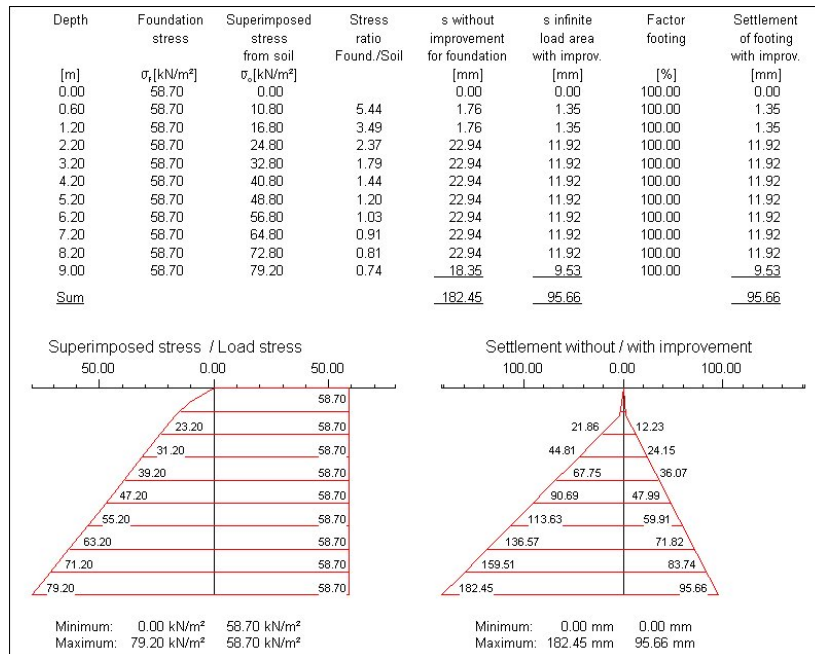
| Depth | Foundation stress | Superimposed stress from soil | Stress ratio Found./Soil | s without improvement for foundation | s infinite load area with improv. | Factor footing | Settlement of footing with improv. |
|---|---|---|---|---|---|---|---|
| [m] | $\sigma_f$[kN/m²] | $\sigma_o$[kN/m²] | | [mm] | [mm] | [%] | [mm] |
| 0.00 | 58.70 | 0.00 | | 0.00 | 0.00 | 100.00 | 0.00 |
| 0.60 | 58.70 | 10.80 | 5.44 | 1.76 | 1.35 | 100.00 | 1.35 |
| 1.20 | 58.70 | 16.80 | 3.49 | 1.76 | 1.35 | 100.00 | 1.35 |
| 2.20 | 58.70 | 24.80 | 2.37 | 22.94 | 11.92 | 100.00 | 11.92 |
| 3.20 | 58.70 | 32.80 | 1.79 | 22.94 | 11.92 | 100.00 | 11.92 |
| 4.20 | 58.70 | 40.80 | 1.44 | 22.94 | 11.92 | 100.00 | 11.92 |
| 5.20 | 58.70 | 48.80 | 1.20 | 22.94 | 11.92 | 100.00 | 11.92 |
| 6.20 | 58.70 | 56.80 | 1.03 | 22.94 | 11.92 | 100.00 | 11.92 |
| 7.20 | 58.70 | 64.80 | 0.91 | 22.94 | 11.92 | 100.00 | 11.92 |
| 8.20 | 58.70 | 72.80 | 0.81 | 22.94 | 11.92 | 100.00 | 11.92 |
| 9.00 | 58.70 | 79.20 | 0.74 | 18.35 | 9.53 | 100.00 | 9.53 |
| Sum | | | | 182.45 | 95.66 | | 95.66 |

Superimposed stress / Load stress

50.00 0.00 50.00

58.70
23.20 58.70
31.20 58.70
39.20 58.70
47.20 58.70
55.20 58.70
63.20 58.70
71.20 58.70
79.20 58.70

Minimum: 0.00 kN/m² 58.70 kN/m²
Maximum: 79.20 kN/m² 58.70 kN/m²

Settlement without / with improvement

100.00 0.00 100.00

21.86 12.23
44.81 24.15
67.75 36.07
90.69 47.99
113.63 59.91
136.57 71.82
159.51 83.74
182.45 95.66

Minimum: 0.00 mm 0.00 mm
Maximum: 182.45 mm 95.66 mm